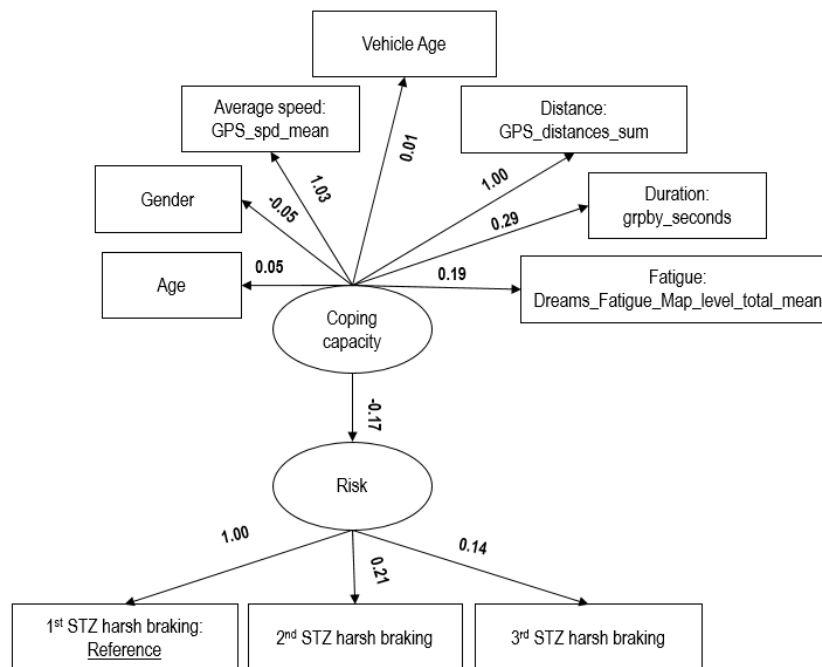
Vehicle Age

Average speed: GPS_spd_mean

Distance: GPS_distances_sum

Gender

Duration: grpby_seconds

Age

Fatigue: Dreams_Fatigue_Map_level_total_mean

-0.05

1.03

0.01

1.00

0.29

0.05

0.19

Coping capacity

-0.17

Risk

1.00

0.21

0.14

1$^{st}$ STZ harsh braking: Reference

2$^{nd}$ STZ harsh braking

3$^{rd}$ STZ harsh braking